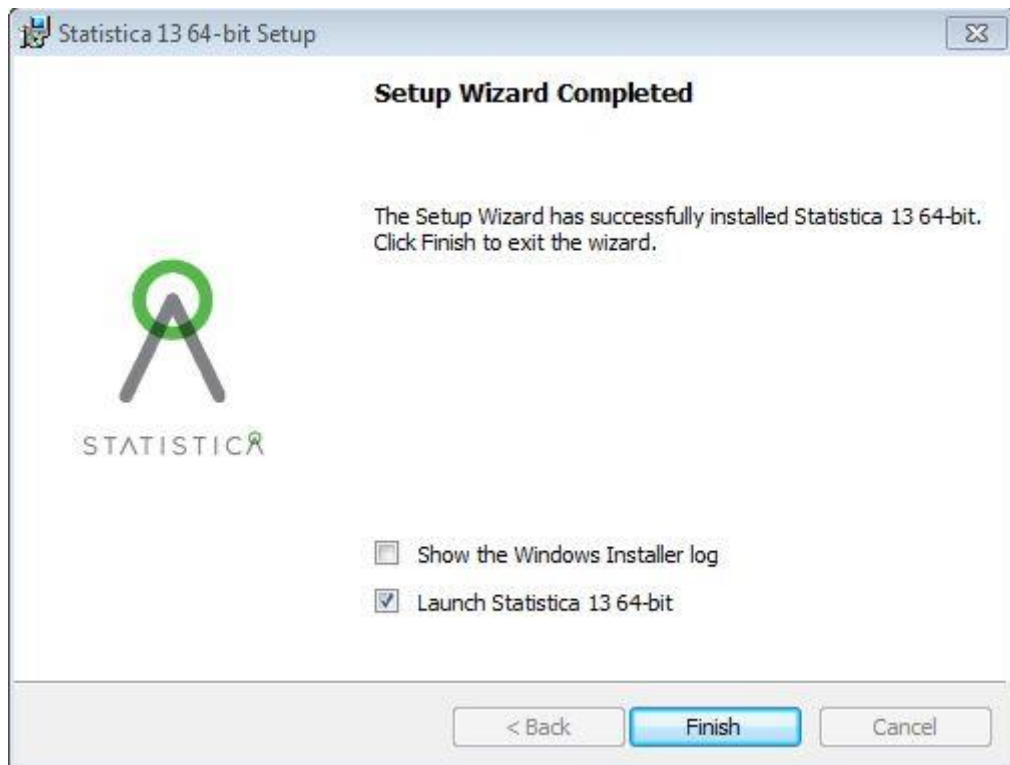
Statistica 13 64-bit Setup

Setup Wizard Completed

The Setup Wizard has successfully installed Statistica 13 64-bit. Click Finish to exit the wizard.

STATISTICA

Show the Windows Installer log

Launch Statistica 13 64-bit

< Back

Finish

Cancel